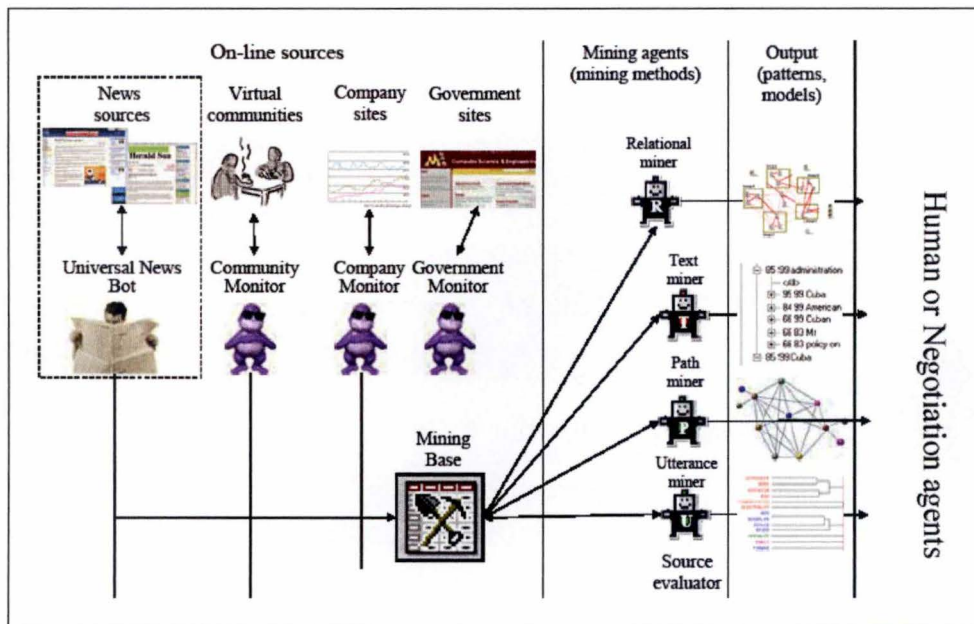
On-line sources

News sources

Herald Sun

Virtual communities

Company sites

Government sites

Universal News Bot

Community Monitor

Company Monitor

Government Monitor

Mining Base

Mining agents (mining methods)

Relational miner

R

Text miner

T

Path miner

P

Utterance miner

U

Source evaluator

Output (patterns, models)

85 99 administration
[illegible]
95 99 Cuba
84 99 American
68 99 Cuban
68 83 Mr
68 83 policy on
85 99 Cuba

Human or Negotiation agents